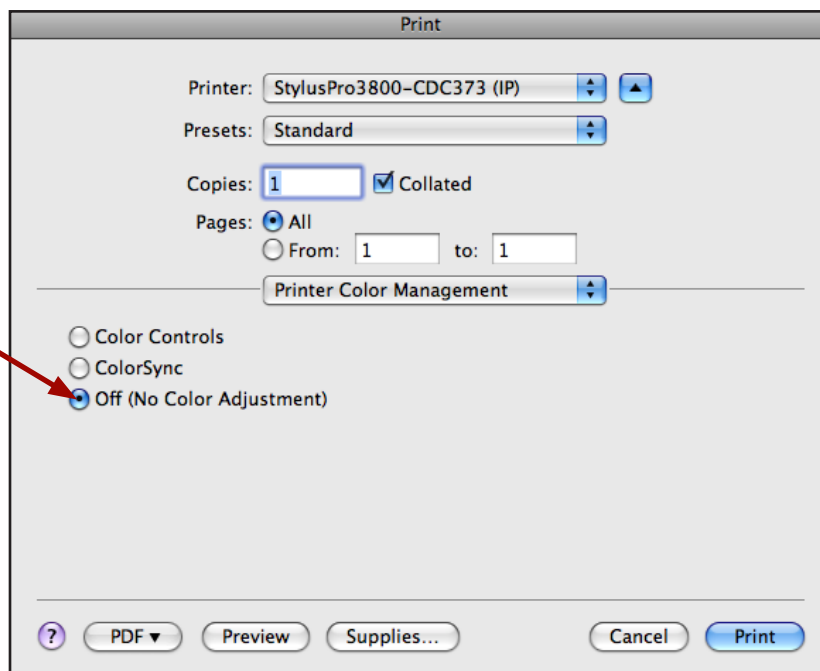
Print

Printer: StylusPro3800-CDC373 (IP)

Presets: Standard

Copies: 1 Collated

Pages: All

From: 1 to: 1

Printer Color Management

Color Controls

ColorSync

Off (No Color Adjustment)

?

PDF ▾

Preview

Supplies...

Cancel

Print